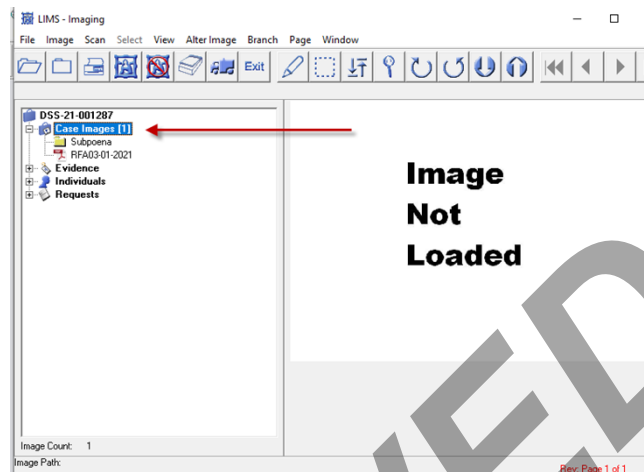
LIMS - Imaging

File Image Scan Select View Alter Image Branch Page Window

Exit

DSS-21-001287
Case Images [1]
Subpoena
RFA03-01-2021
Evidence
Individuals
Requests

Image
Not
Loaded

Image Count: 1
Image Path:

Rev: Page 1 of 1